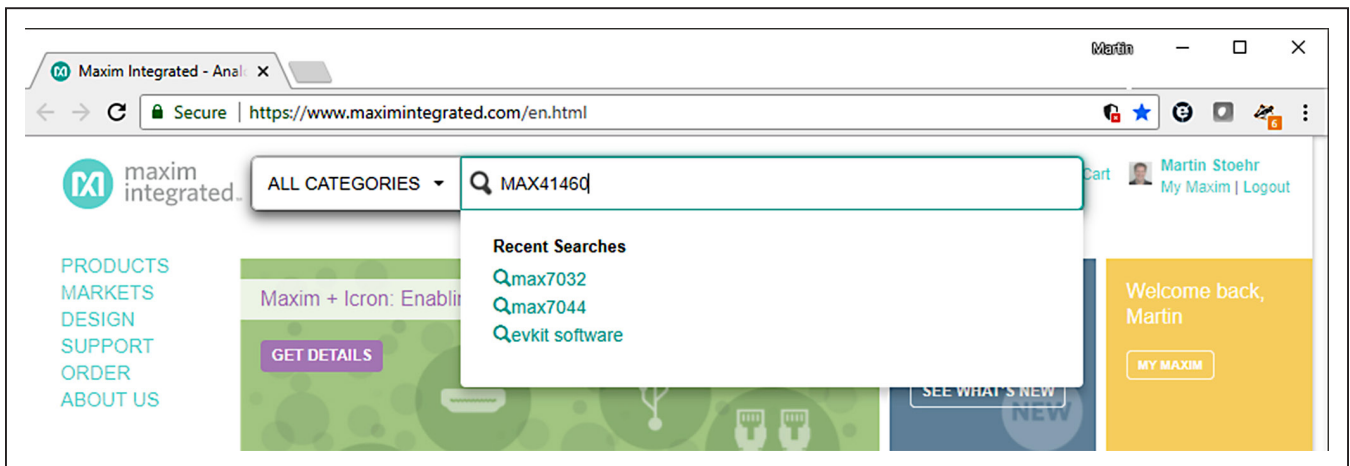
Maxim Integrated - Anal ×

Martin

Secure | https://www.maximintegrated.com/en.html

6

maxim integrated

ALL CATEGORIES

MAX41460

Cart

Martin Stoehr
My Maxim | Logout

Recent Searches
max7032
max7044
evkit software

PRODUCTS
MARKETS
DESIGN
SUPPORT
ORDER
ABOUT US

Maxim + Icron: Enabli

GET DETAILS

SEE WHAT'S NEW

NEW

Welcome back, Martin

MY MAXIM